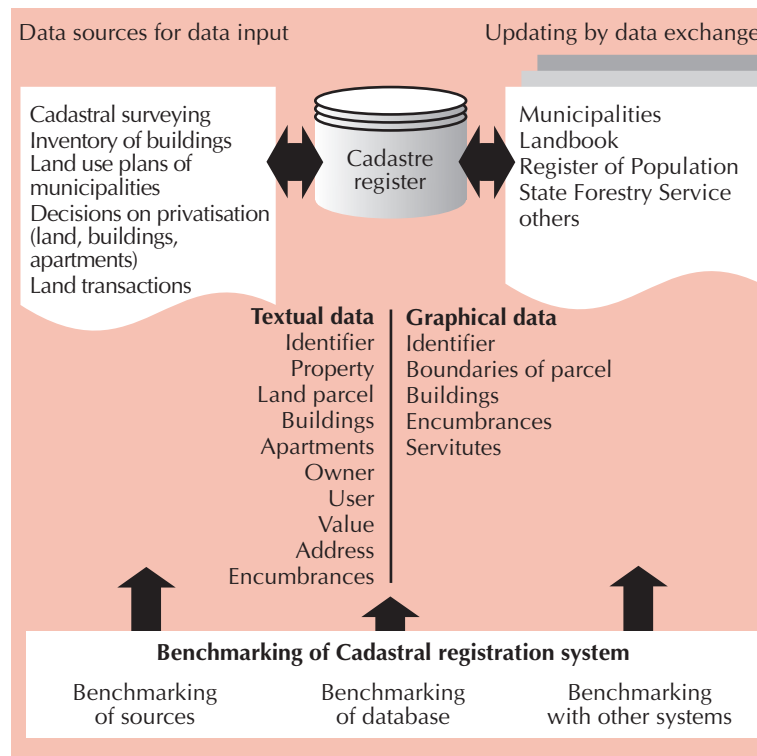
Data sources for data input

Updating by data exchange

Cadastral surveying
Inventory of buildings
Land use plans of municipalities
Decisions on privatisation (land, buildings, apartments)
Land transactions

Cadastre register

Municipalities
Landbook
Register of Population
State Forestry Service
others

**Textual data**
Identifier
Property
Land parcel
Buildings
Apartments
Owner
User
Value
Address
Encumbrances

**Graphical data**
Identifier
Boundaries of parcel
Buildings
Encumbrances
Servitutes

**Benchmarking of Cadastral registration system**

Benchmarking of sources

Benchmarking of database

Benchmarking with other systems